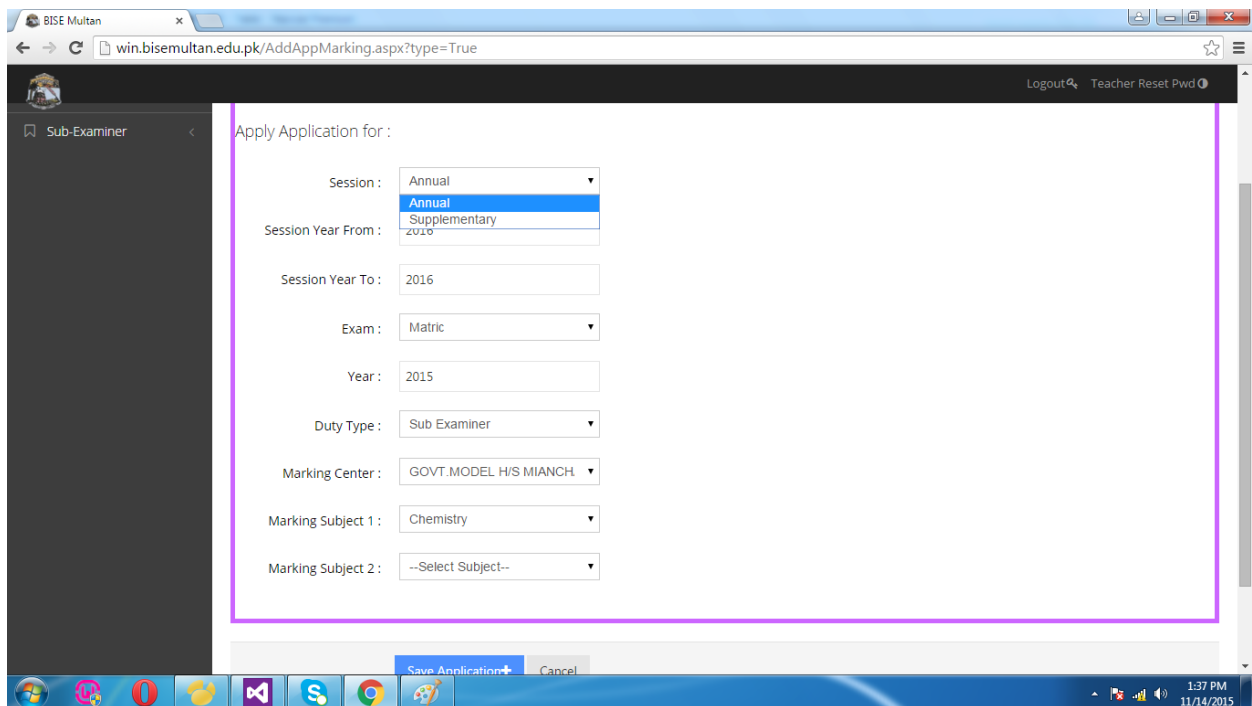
BISE Multan ×

win.bisemultan.edu.pk/AddAppMarking.aspx?type=True

Logout Teacher Reset Pwd

Sub-Examiner

Apply Application for :

Session : Annual
Annual
Supplementary

Session Year From : 2016

Session Year To : 2016

Exam : Matric

Year : 2015

Duty Type : Sub Examiner

Marking Center : GOVT.MODEL H/S MIANCH.

Marking Subject 1 : Chemistry

Marking Subject 2 : --Select Subject--

Save Application Cancel

1:37 PM
11/14/2015